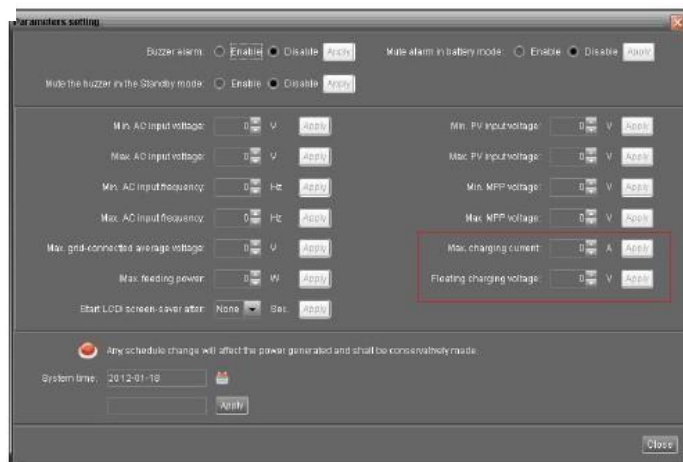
Parameters setting

Buzzer alarm: Enable Disable Apply

Mute alarm in battery mode: Enable Disable Apply

Mute the buzzer in the Standby mode: Enable Disable Apply

Min. AC input voltage: 0 V Apply

Min. PV input voltage: 0 V Apply

Max. AC input voltage: 0 V Apply

Max. PV input voltage: 0 V Apply

Min. AC input frequency: 0 Hz Apply

Min. MPP voltage: 0 V Apply

Max. AC input frequency: 0 Hz Apply

Max. MPP voltage: 0 V Apply

Max. grid-connected average voltage: 0 V Apply

Max. charging current: 0 A Apply

Max. feeding power: 0 W Apply

Floating charging voltage: 0 V Apply

Start LCD screen-saver after: None Sec. Apply

Any schedule change will affect the power generated and shall be conservatively made.

System time: 2012-01-18

Apply

Close